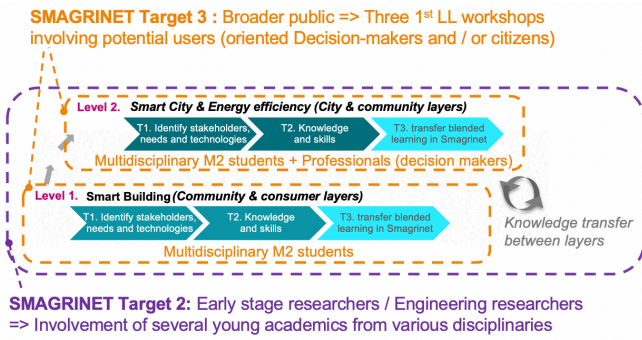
SMAGRINET Target 3 : Broader public => Three 1st LL workshops involving potential users (oriented Decision-makers and / or citizens)

Level 2. Smart City & Energy efficiency (City & community layers)

T1. Identify stakeholders, needs and technologies

T2. Knowledge and skills

T3. transfer blended learning in Smagrinet

Multidisciplinary M2 students + Professionals (decision makers)

Level 1. Smart Building (Community & consumer layers)

T1. Identify stakeholders, needs and technologies

T2. Knowledge and skills

T3. transfer blended learning in Smagrinet

Multidisciplinary M2 students

Knowledge transfer between layers

SMAGRINET Target 2: Early stage researchers / Engineering researchers => Involvement of several young academics from various disciplinaries